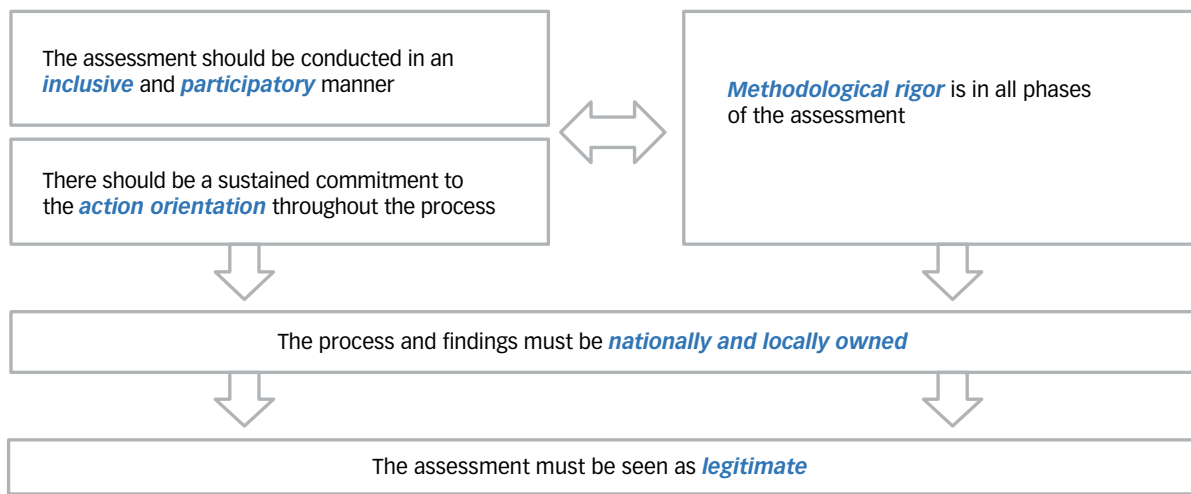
The assessment should be conducted in an *inclusive* and *participatory* manner

There should be a sustained commitment to the *action orientation* throughout the process

*Methodological rigor* is in all phases of the assessment

The process and findings must be *nationally and locally owned*

The assessment must be seen as *legitimate*